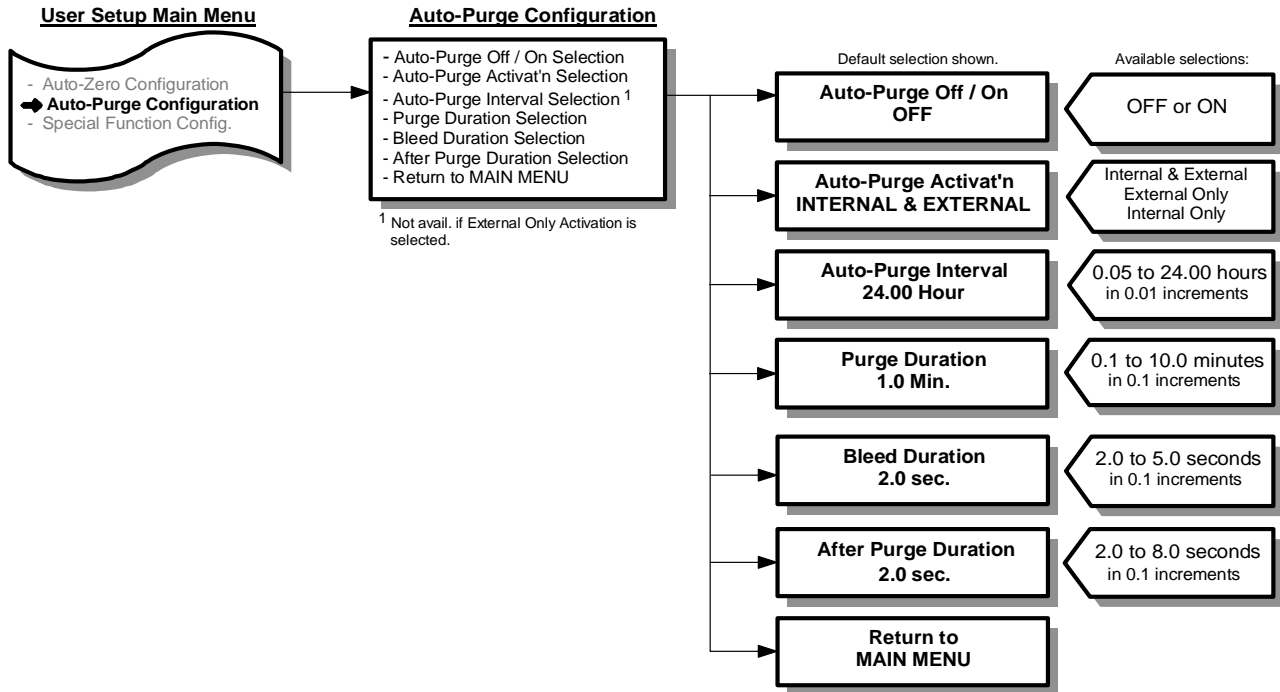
User Setup Main Menu

- Auto-Zero Configuration
Auto-Purge Configuration
- Special Function Config.

Auto-Purge Configuration

- Auto-Purge Off / On Selection
- Auto-Purge Activat'n Selection
- Auto-Purge Interval Selection $^1$
- Purge Duration Selection
- Bleed Duration Selection
- After Purge Duration Selection
- Return to MAIN MENU

$^1$ Not avail. if External Only Activation is selected.

Default selection shown.

Available selections:

Auto-Purge Off / On
OFF

OFF or ON

Auto-Purge Activat'n
INTERNAL & EXTERNAL

Internal & External
External Only
Internal Only

Auto-Purge Interval
24.00 Hour

0.05 to 24.00 hours
in 0.01 increments

Purge Duration
1.0 Min.

0.1 to 10.0 minutes
in 0.1 increments

Bleed Duration
2.0 sec.

2.0 to 5.0 seconds
in 0.1 increments

After Purge Duration
2.0 sec.

2.0 to 8.0 seconds
in 0.1 increments

Return to
MAIN MENU